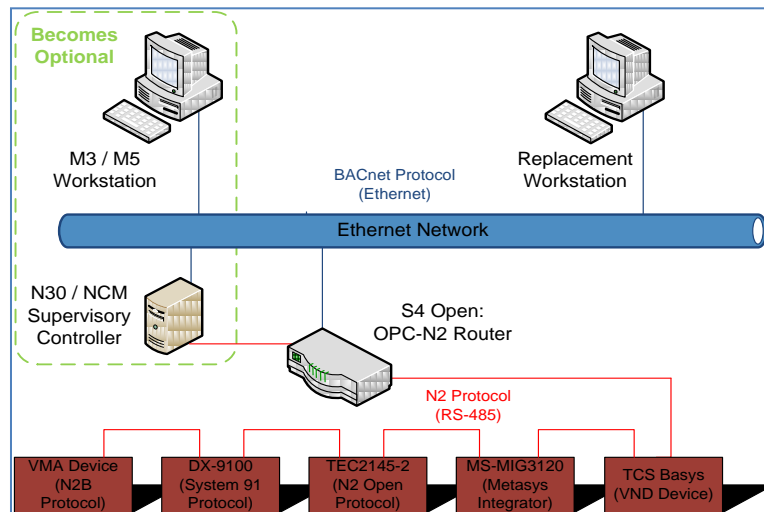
Becomes Optional

M3 / M5 Workstation

BACnet Protocol (Ethernet)

Replacement Workstation

Ethernet Network

N30 / NCM Supervisory Controller

S4 Open: OPC-N2 Router

N2 Protocol (RS-485)

VMA Device (N2B Protocol)

DX-9100 (System 91 Protocol)

TEC2145-2 (N2 Open Protocol)

MS-MIG3120 (Metasys Integrator)

TCS Basys (VND Device)